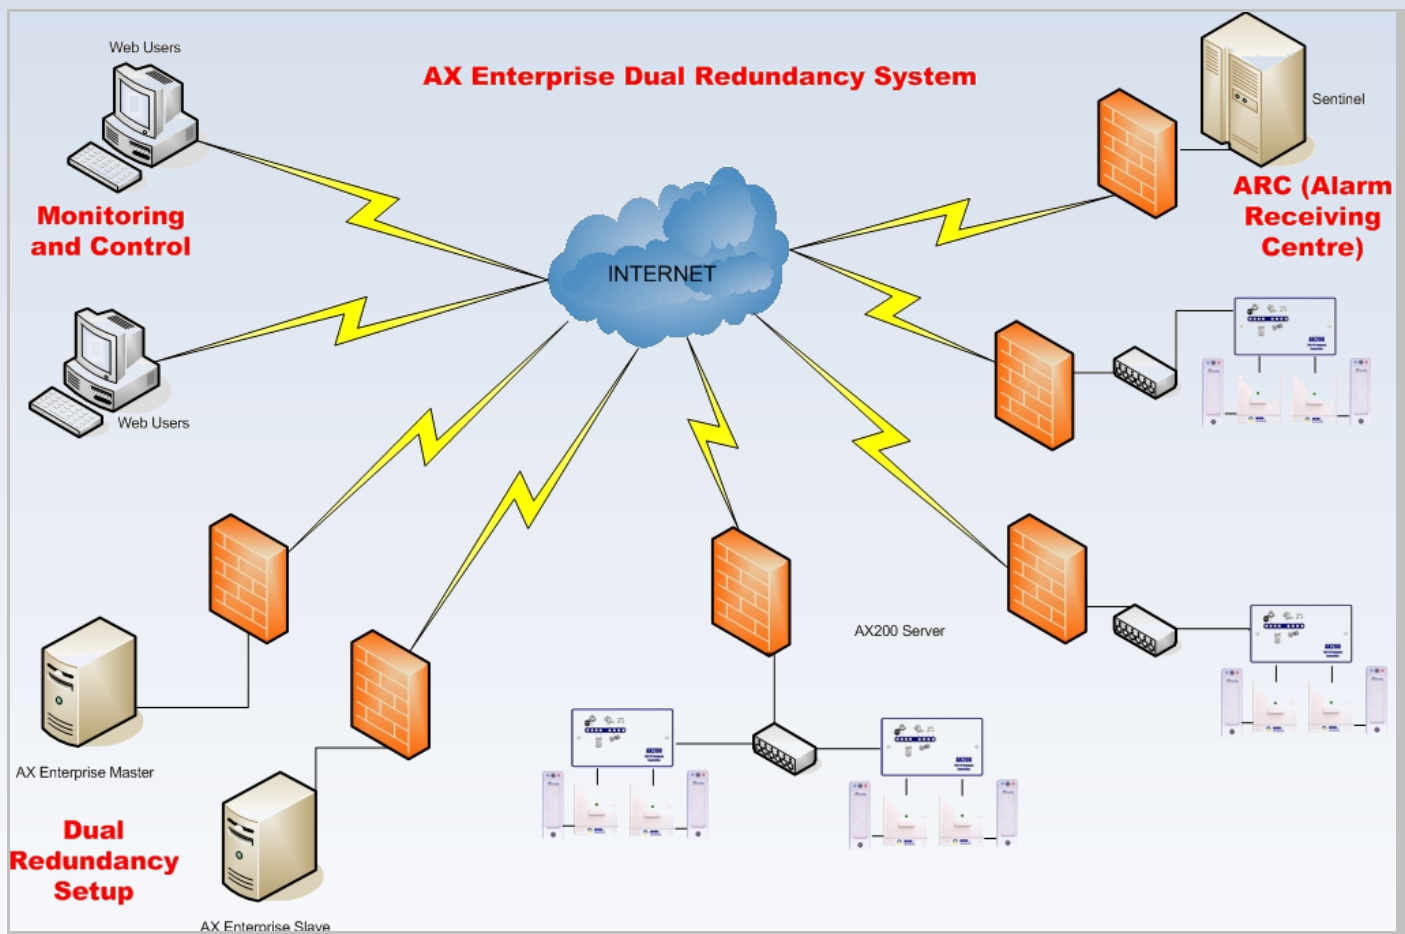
AX Enterprise Dual Redundancy System

Web Users

Monitoring and Control

Web Users

INTERNET

Sentinel

ARC (Alarm Receiving Centre)

AX200 Server

AX Enterprise Master

Dual Redundancy Setup

AX Enterprise Slave